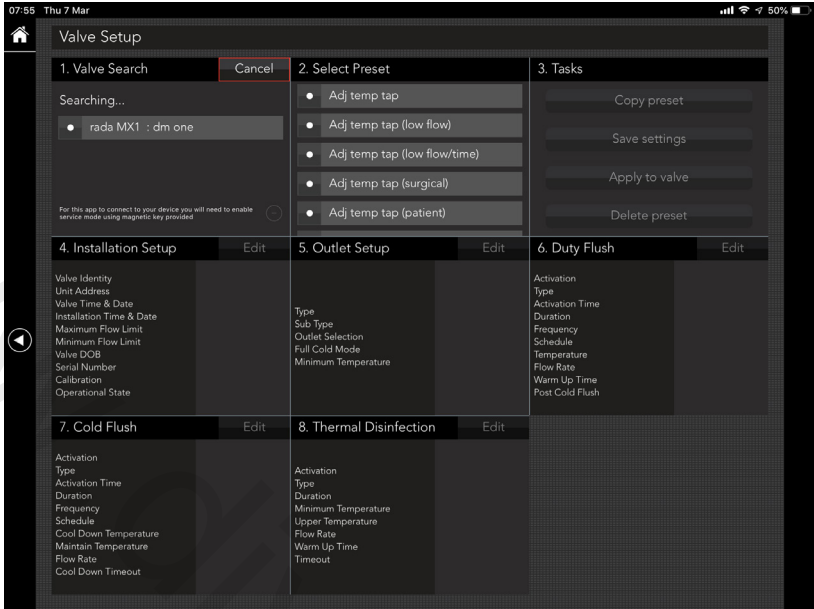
07:55 Thu 7 Mar

50%

Valve Setup

1. Valve Search

Cancel

Searching...

rada MX1 : dm one

For this app to connect to your device you will need to enable service mode using magnetic key provided

2. Select Preset

Adj temp tap

Adj temp tap (low flow)

Adj temp tap (low flow/time)

Adj temp tap (surgical)

Adj temp tap (patient)

3. Tasks

Copy preset

Save settings

Apply to valve

Delete preset

4. Installation Setup

Edit

Valve Identity
Unit Address
Valve Time & Date
Installation Time & Date
Maximum Flow Limit
Minimum Flow Limit
Valve DOB
Serial Number
Calibration
Operational State

5. Outlet Setup

Edit

Type
Sub Type
Outlet Selection
Full Cold Mode
Minimum Temperature

6. Duty Flush

Edit

Activation
Type
Activation Time
Duration
Frequency
Schedule
Temperature
Flow Rate
Warm Up Time
Post Cold Flush

7. Cold Flush

Edit

Activation
Type
Activation Time
Duration
Frequency
Schedule
Cool Down Temperature
Maintain Temperature
Flow Rate
Cool Down Timeout

8. Thermal Disinfection

Edit

Activation
Type
Duration
Minimum Temperature
Upper Temperature
Flow Rate
Warm Up Time
Timeout